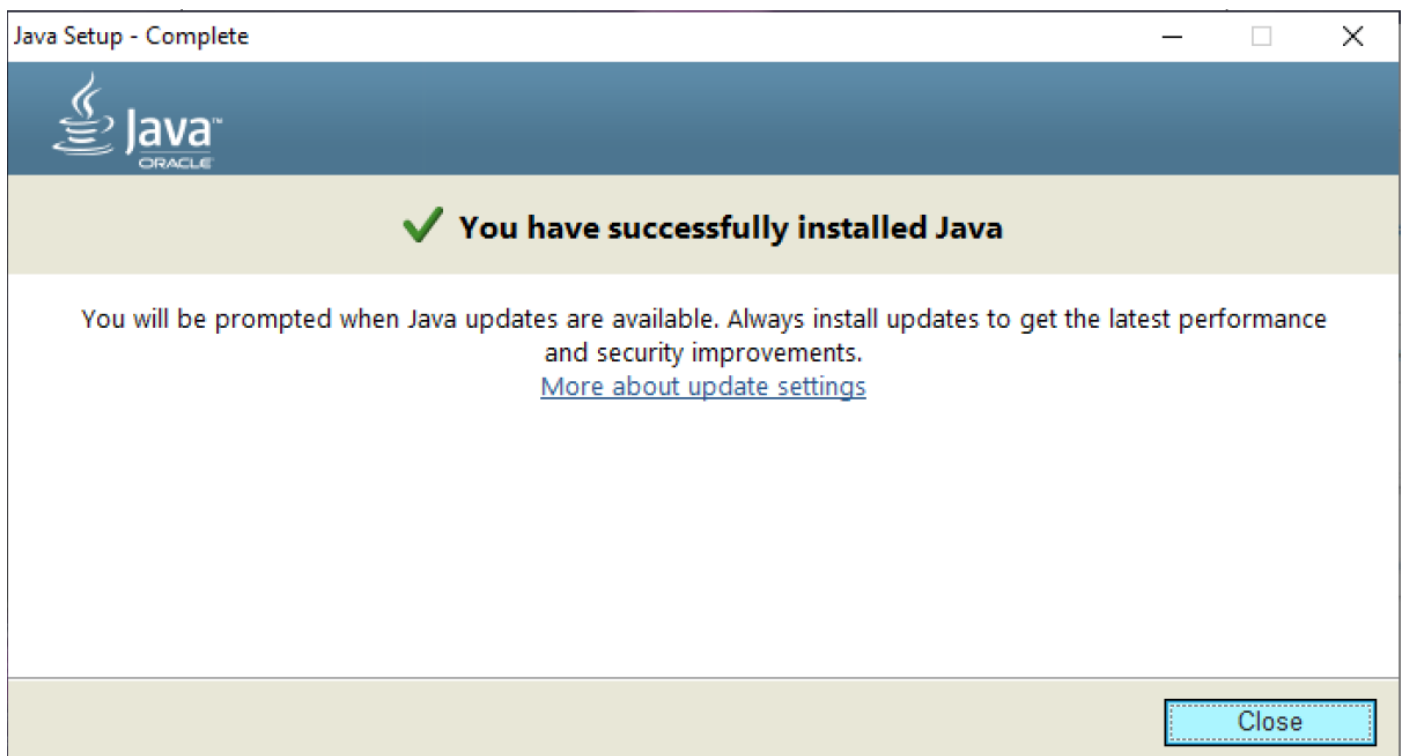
Java Setup - Complete

Java™
ORACLE

You have successfully installed Java

You will be prompted when Java updates are available. Always install updates to get the latest performance and security improvements.
More about update settings

Close